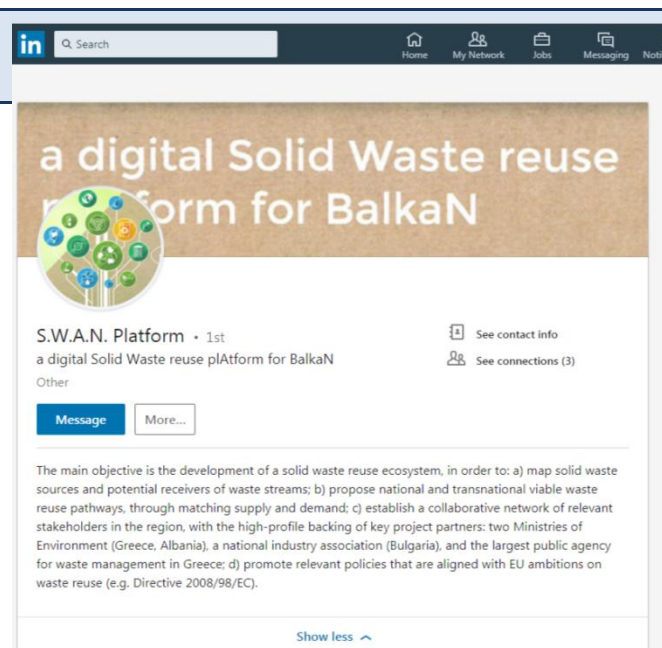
in Search

Home My Network Jobs Messaging Noti

a digital Solid Waste reuse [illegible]form for BalkaN

S.W.A.N. Platform • 1st

a digital Solid Waste reuse plAtform for BalkaN

Other

See contact info

See connections (3)

Message More...

The main objective is the development of a solid waste reuse ecosystem, in order to: a) map solid waste sources and potential receivers of waste streams; b) propose national and transnational viable waste reuse pathways, through matching supply and demand; c) establish a collaborative network of relevant stakeholders in the region, with the high-profile backing of key project partners: two Ministries of Environment (Greece, Albania), a national industry association (Bulgaria), and the largest public agency for waste management in Greece; d) promote relevant policies that are aligned with EU ambitions on waste reuse (e.g. Directive 2008/98/EC).

Show less